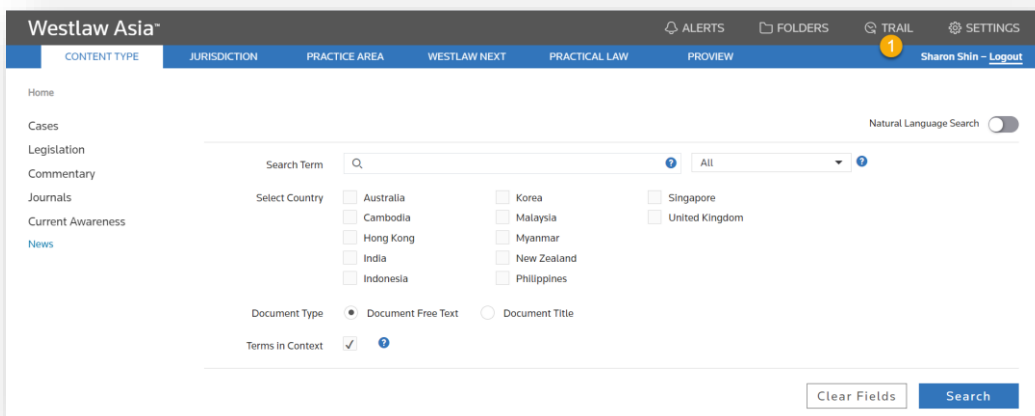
Westlaw Asia™

ALERTS FOLDERS TRAIL SETTINGS

1

CONTENT TYPE JURISDICTION PRACTICE AREA WESTLAW NEXT PRACTICAL LAW PROVIEW

Sharon Shin – Logout

Home

Cases
Legislation
Commentary
Journals
Current Awareness
News

Natural Language Search

Search Term

All

Select Country

Australia
Cambodia
Hong Kong
India
Indonesia

Korea
Malaysia
Myanmar
New Zealand
Philippines

Singapore
United Kingdom

Document Type

Document Free Text

Document Title

Terms in Context

✓

Clear Fields

Search